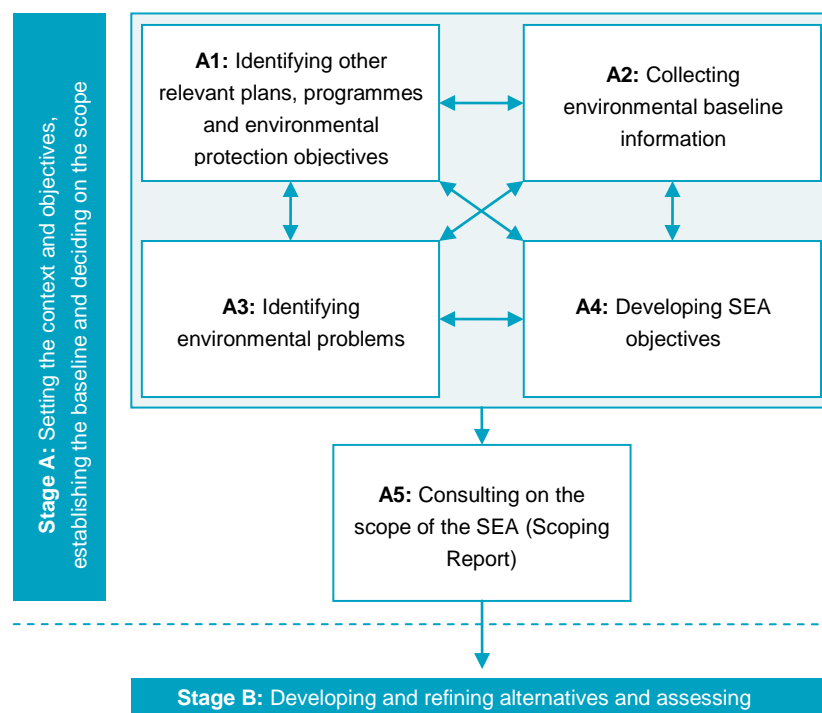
**Stage A:** Setting the context and objectives, establishing the baseline and deciding on the scope

**A1:** Identifying other relevant plans, programmes and environmental protection objectives

**A2:** Collecting environmental baseline information

**A3:** Identifying environmental problems

**A4:** Developing SEA objectives

**A5:** Consulting on the scope of the SEA (Scoping Report)

**Stage B:** Developing and refining alternatives and assessing